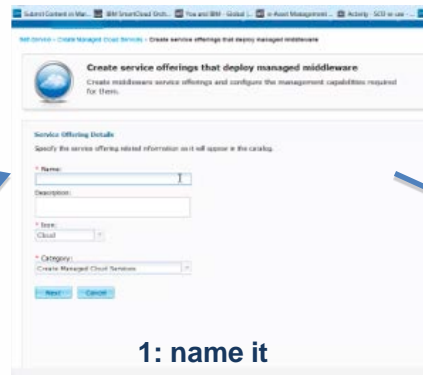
Submit Content or Mar... IBM SmartCloud Orch... You and IBM - Global ... e-Asset Management ... Activity · SCO w-use - ...

Self-Service > Create Managed Cloud Services > Create service offerings that deploy managed middleware

Create service offerings that deploy managed middleware

Create middleware service offerings and configure the management capabilities required for them.

Service Offering Details

Specify the service offering related information as it will appear in the catalog.

* Name:

Description:

* Icon:
Cloud

* Category:
Create Managed Cloud Services

Next Cancel

1: name it